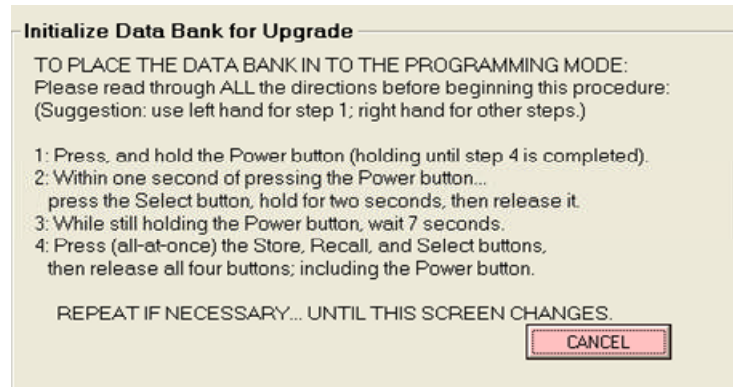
Initialize Data Bank for Upgrade

TO PLACE THE DATA BANK IN TO THE PROGRAMMING MODE:
Please read through ALL the directions before beginning this procedure:
(Suggestion: use left hand for step 1; right hand for other steps.)

1: Press, and hold the Power button (holding until step 4 is completed).
2: Within one second of pressing the Power button...
press the Select button, hold for two seconds, then release it.
3: While still holding the Power button, wait 7 seconds.
4: Press (all-at-once) the Store, Recall, and Select buttons,
then release all four buttons; including the Power button.

REPEAT IF NECESSARY... UNTIL THIS SCREEN CHANGES.

CANCEL